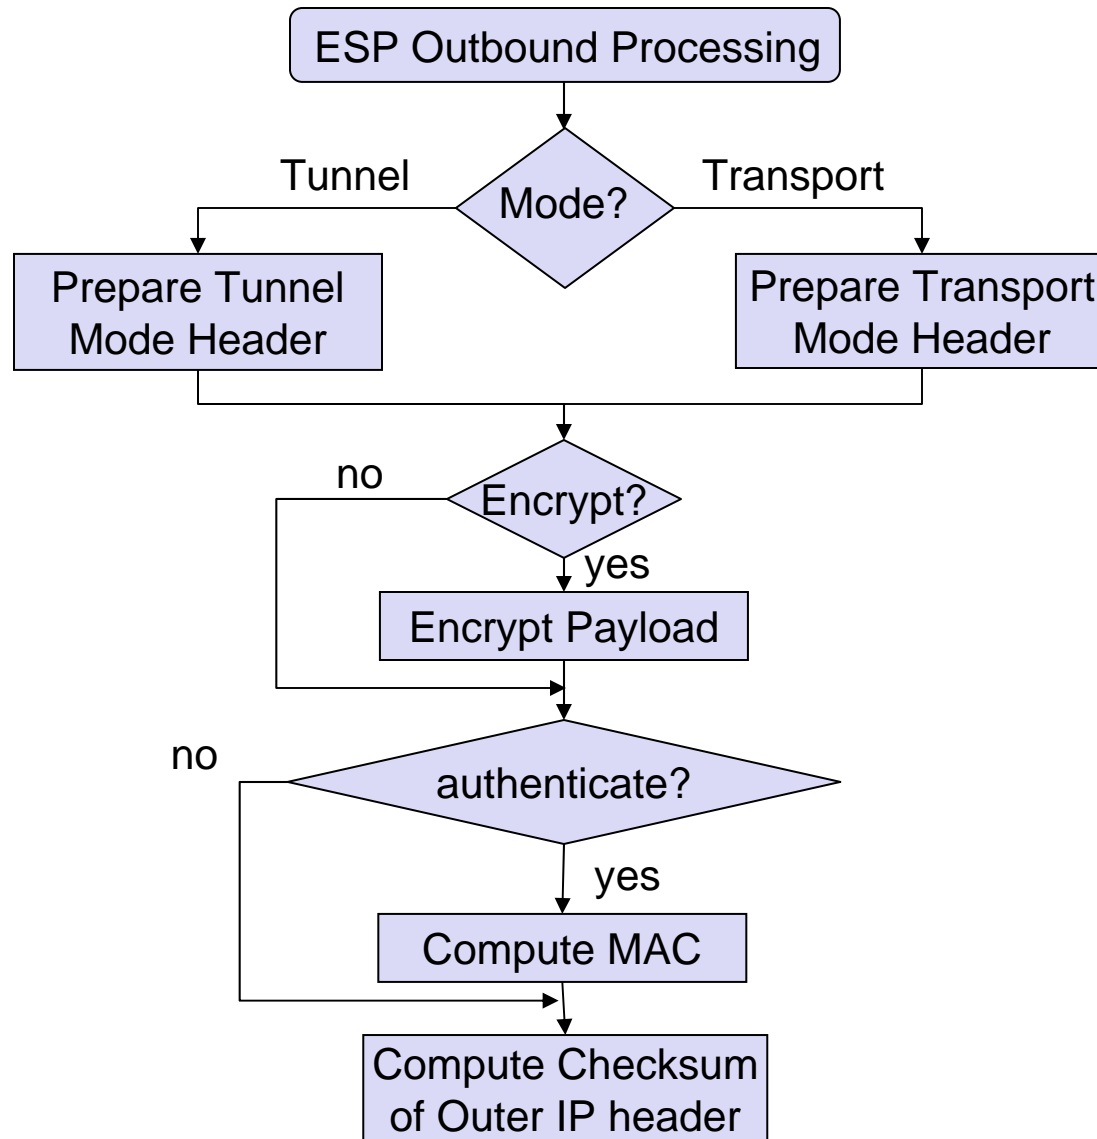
ESP Outbound Processing

Tunnel

Mode?

Transport

Prepare Tunnel Mode Header

Prepare Transport Mode Header

no

Encrypt?

yes

Encrypt Payload

no

authenticate?

yes

Compute MAC

Compute Checksum of Outer IP header